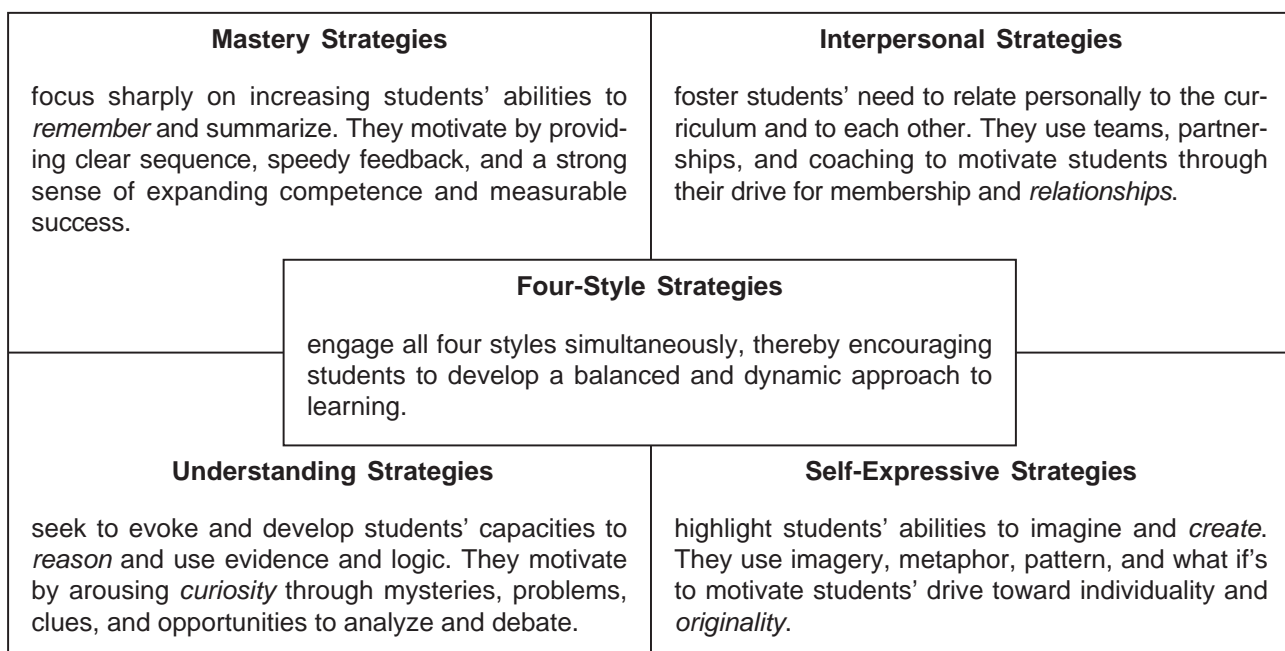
**Mastery Strategies**

focus sharply on increasing students' abilities to *remember* and summarize. They motivate by providing clear sequence, speedy feedback, and a strong sense of expanding competence and measurable success.

**Interpersonal Strategies**

foster students' need to relate personally to the curriculum and to each other. They use teams, partnerships, and coaching to motivate students through their drive for membership and *relationships*.

**Four-Style Strategies**

engage all four styles simultaneously, thereby encouraging students to develop a balanced and dynamic approach to learning.

**Understanding Strategies**

seek to evoke and develop students' capacities to *reason* and use evidence and logic. They motivate by arousing *curiosity* through mysteries, problems, clues, and opportunities to analyze and debate.

**Self-Expressive Strategies**

highlight students' abilities to imagine and *create*. They use imagery, metaphor, pattern, and what if's to motivate students' drive toward individuality and *originality*.